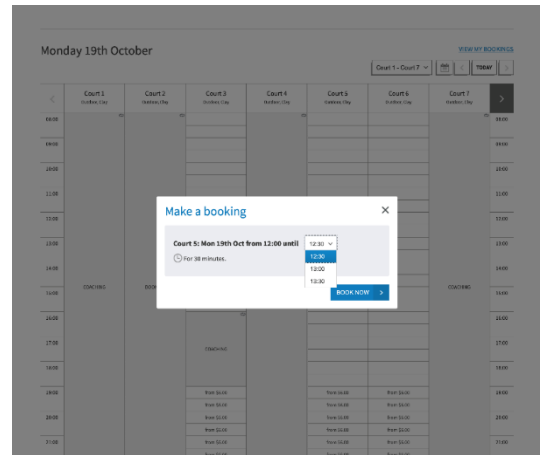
Monday 19th October

VIEW MY BOOKINGS

Court 1 - Court 7

TODAY

| | Court 1 Outdoor, Clay | Court 2 Outdoor, Clay | Court 3 Outdoor, Clay | Court 4 Outdoor, Clay | Court 5 Outdoor, Clay | Court 6 Outdoor, Clay | Court 7 Outdoor, Clay | |
|---|---|---|---|---|---|---|---|---|
| 08:00 | | | | | | | | 08:00 |
| 09:00 | | | | | | | | 09:00 |
| 10:00 | | | | | | | | 10:00 |
| 11:00 | | | | | | | | 11:00 |
| 12:00 | | | | | | | | 12:00 |
| 13:00 | | | | | | | | 13:00 |
| 14:00 | | | | | | | | 14:00 |
| 15:00 | COACHING | COA | | | | | COACHING | 15:00 |
| 16:00 | | | | | | | | 16:00 |
| 17:00 | | | COACHING | | | | | 17:00 |
| 18:00 | | | | | | | | 18:00 |
| 19:00 | | | From $0.00 | | From $0.00 | From $0.00 | | 19:00 |
| 20:00 | | | From $0.00 | | From $0.00 | From $0.00 | | 20:00 |
| 21:00 | | | From $0.00 | | From $0.00 | From $0.00 | | 21:00 |

Make a booking

Court 5: Mon 19th Oct from 12:00 until

12:30

12:30
13:00
13:30

For 30 minutes.

BOOK NOW